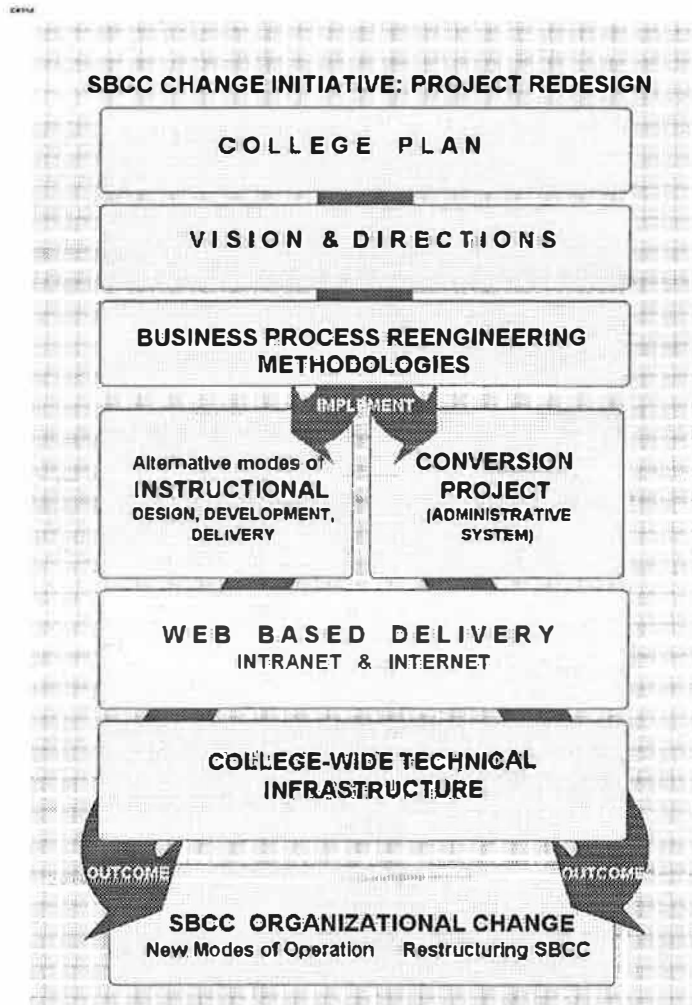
SBCC CHANGE INITIATIVE: PROJECT REDESIGN

COLLEGE PLAN

VISION & DIRECTIONS

BUSINESS PROCESS REENGINEERING METHODOLOGIES

IMPLEMENT

Alternative modes of INSTRUCTIONAL DESIGN, DEVELOPMENT, DELIVERY

CONVERSION PROJECT (ADMINISTRATIVE SYSTEM)

WEB BASED DELIVERY
INTRANET & INTERNET

COLLEGE-WIDE TECHNICAL INFRASTRUCTURE

OUTCOME

OUTCOME

SBCC ORGANIZATIONAL CHANGE
New Modes of Operation Restructuring SBCC